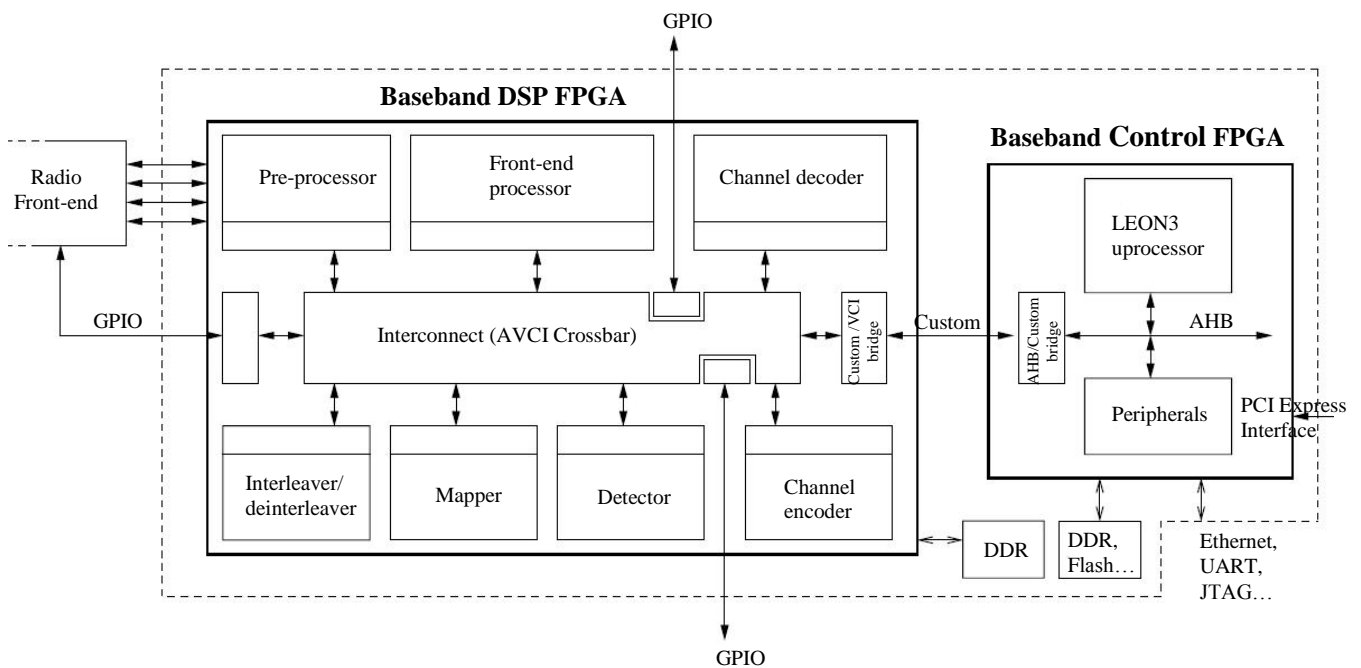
GPIO

Baseband DSP FPGA

Baseband Control FPGA

Radio Front-end

Pre-processor

Front-end processor

Channel decoder

LEON3 uprocessor

GPIO

Interconnect (AVCI Crossbar)

Custom /VCI bridge

Custom

AHB/Custom bridge

AHB

Peripherals

PCI Express Interface

Interleaver/ deinterleaver

Mapper

Detector

Channel encoder

DDR

DDR, Flash…

Ethernet, UART, JTAG…

GPIO